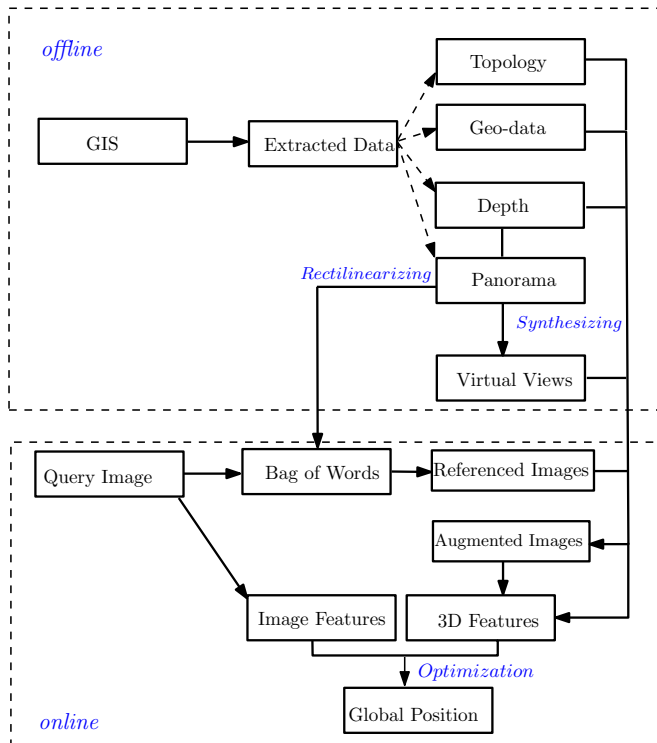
offline

GIS

Extracted Data

Topology

Geo-data

Depth

Panorama

Rectilinearizing

Synthesizing

Virtual Views

Query Image

Bag of Words

Referenced Images

Augmented Images

Image Features

3D Features

Optimization

Global Position

online